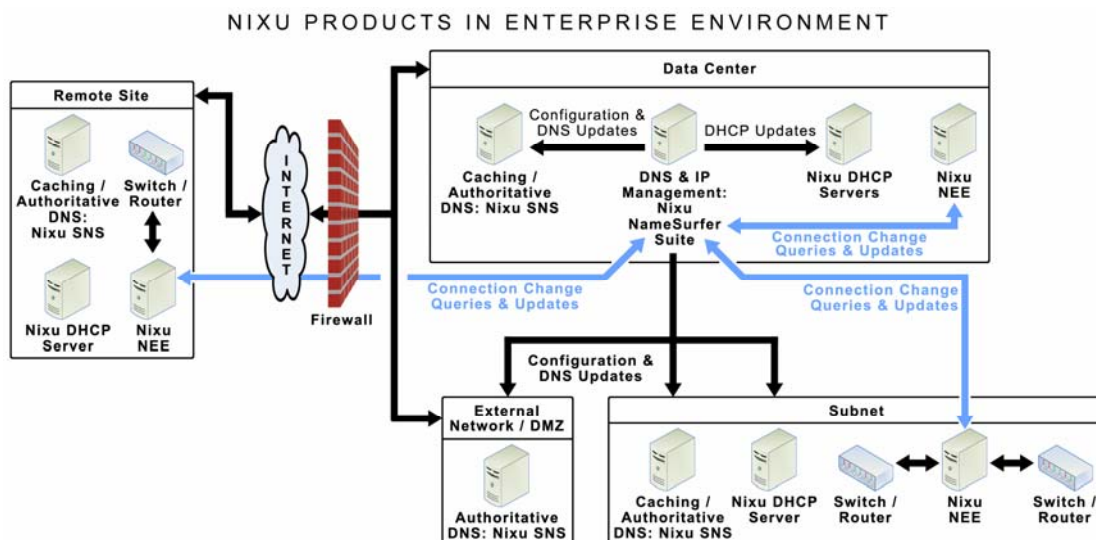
NIXU PRODUCTS IN ENTERPRISE ENVIRONMENT

Remote Site

Caching / Authoritative DNS: Nixu SNS

Switch / Router

Nixu DHCP Server

Nixu NEE

INTERNET

Firewall

Data Center

Configuration & DNS Updates

DHCP Updates

Caching / Authoritative DNS: Nixu SNS

DNS & IP Management: Nixu NameSurfer Suite

Nixu DHCP Servers

Nixu NEE

Connection Change Queries & Updates

Connection Change Queries & Updates

Connection Change Queries & Updates

Configuration & DNS Updates

External Network / DMZ

Authoritative DNS: Nixu SNS

Subnet

Caching / Authoritative DNS: Nixu SNS

Nixu DHCP Server

Switch / Router

Nixu NEE

Switch / Router